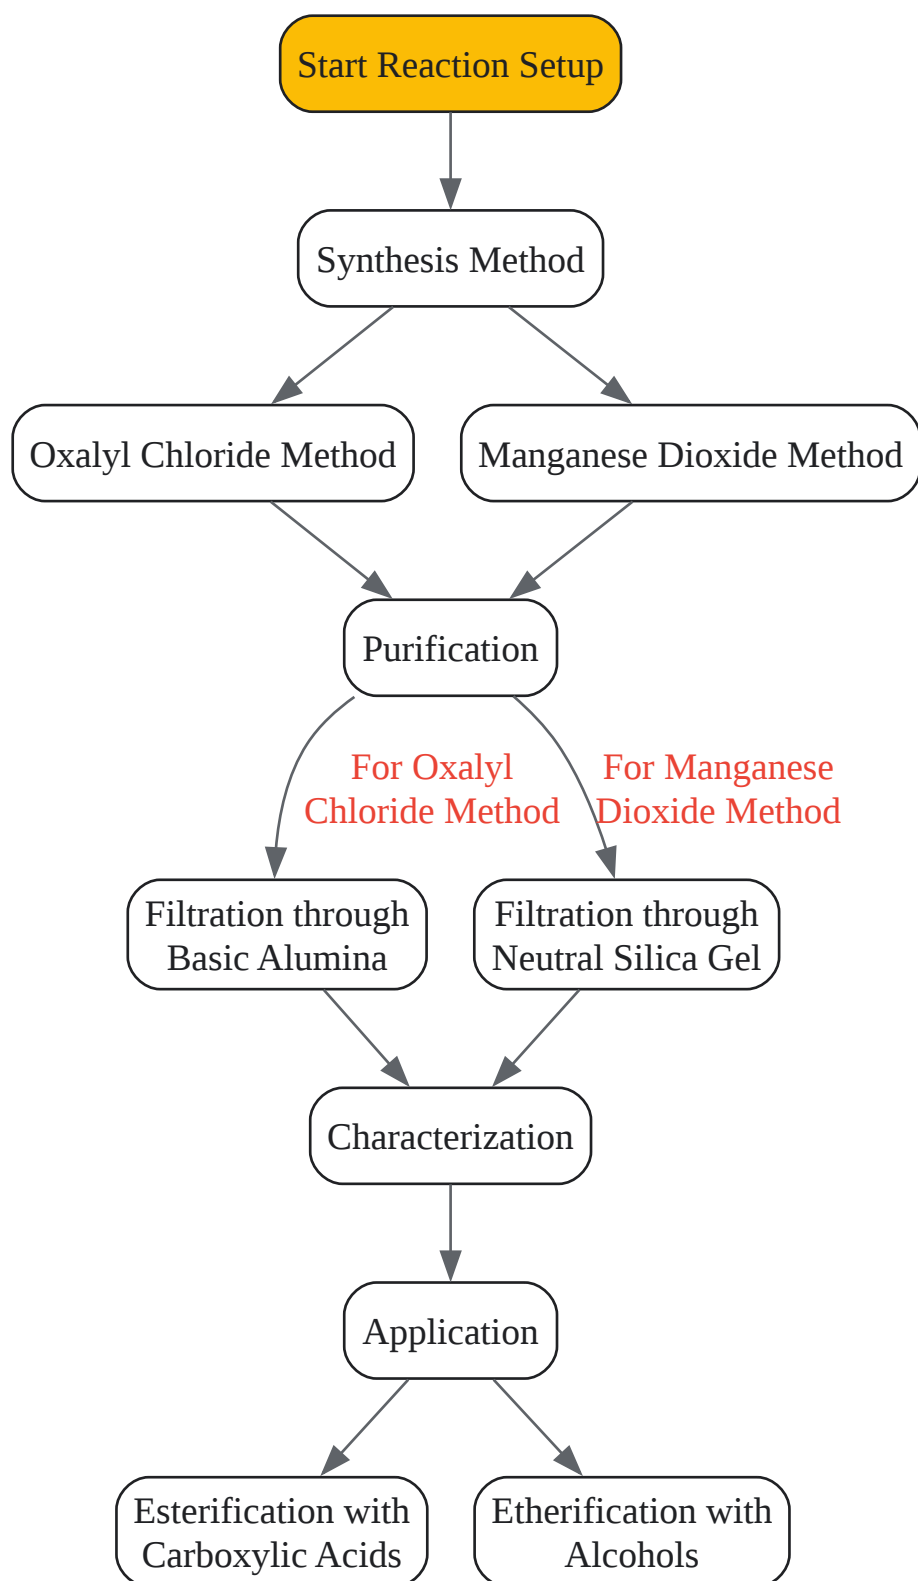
Start Reaction Setup

Synthesis Method

Oxalyl Chloride Method

Manganese Dioxide Method

Purification

For Oxalyl Chloride Method

For Manganese Dioxide Method

Filtration through Basic Alumina

Filtration through Neutral Silica Gel

Characterization

Application

Esterification with Carboxylic Acids

Etherification with Alcohols